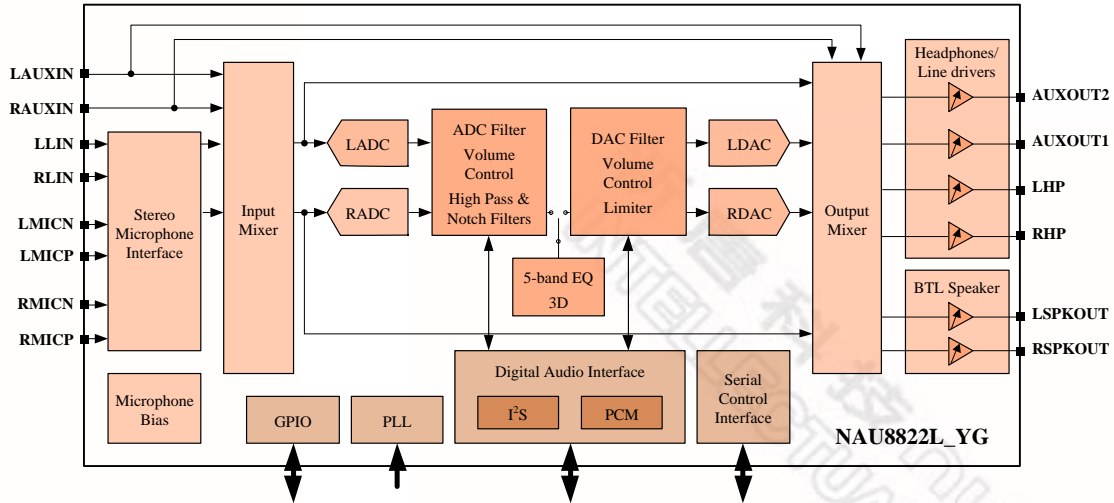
LAUXIN
RAUXIN
LLIN
RLIN
LMICN
LMICP
RMICN
RMICP

Stereo Microphone Interface

Input Mixer

LADC
RADC

ADC Filter
Volume Control
High Pass & Notch Filters

DAC Filter
Volume Control
Limiter

LDAC
RDAC

5-band EQ
3D

Output Mixer

Headphones/ Line drivers

AUXOUT2
AUXOUT1
LHP
RHP

BTL Speaker

LSPKOUT
RSPKOUT

Microphone Bias

GPIO

PLL

Digital Audio Interface

$I^2S$

PCM

Serial Control Interface

NAU8822L_YG